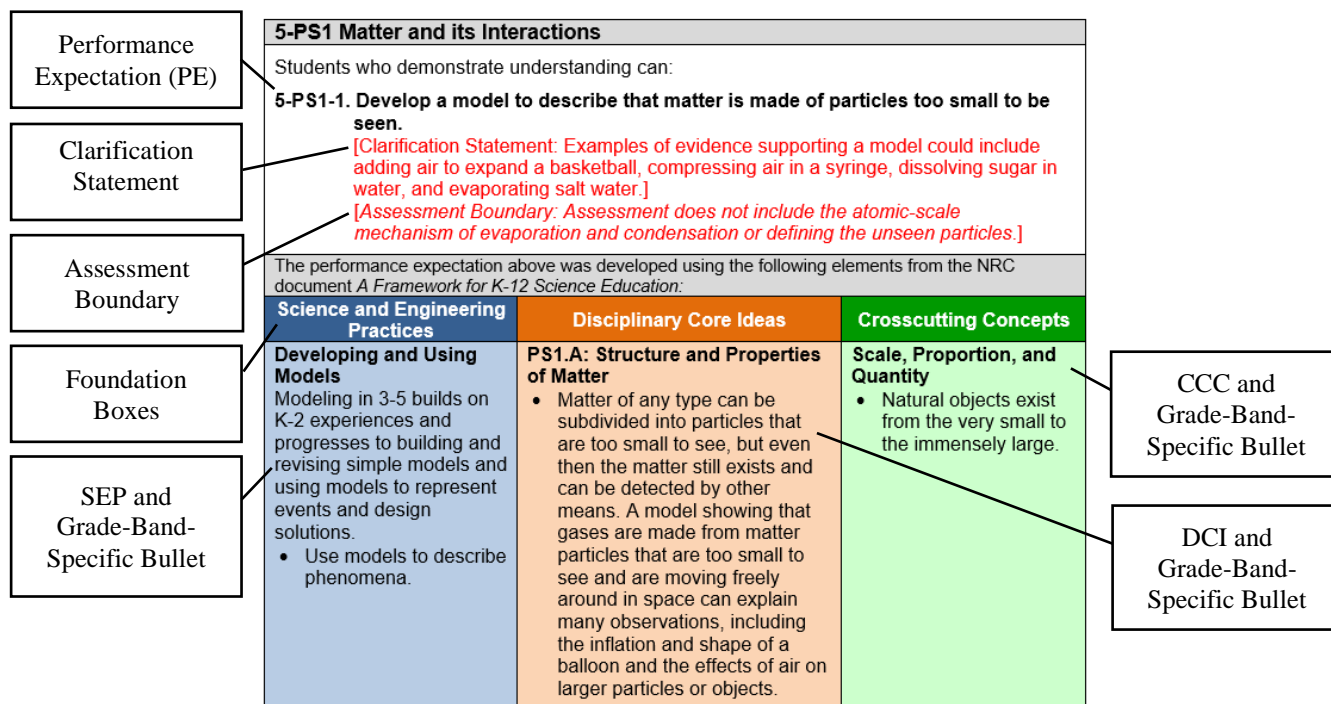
Performance Expectation (PE)

Clarification Statement

Assessment Boundary

Foundation Boxes

SEP and Grade-Band-Specific Bullet

5-PS1 Matter and its Interactions

Students who demonstrate understanding can:

5-PS1-1. Develop a model to describe that matter is made of particles too small to be seen.

[Clarification Statement: Examples of evidence supporting a model could include adding air to expand a basketball, compressing air in a syringe, dissolving sugar in water, and evaporating salt water.]

[Assessment Boundary: Assessment does not include the atomic-scale mechanism of evaporation and condensation or defining the unseen particles.]

The performance expectation above was developed using the following elements from the NRC document A Framework for K-12 Science Education:

| Science and Engineering Practices | Disciplinary Core Ideas | Crosscutting Concepts |
|---|---|---|
| **Developing and Using Models** Modeling in 3-5 builds on K-2 experiences and progresses to building and revising simple models and using models to represent events and design solutions. • Use models to describe phenomena. | **PS1.A: Structure and Properties of Matter** • Matter of any type can be subdivided into particles that are too small to see, but even then the matter still exists and can be detected by other means. A model showing that gases are made from matter particles that are too small to see and are moving freely around in space can explain many observations, including the inflation and shape of a balloon and the effects of air on larger particles or objects. | **Scale, Proportion, and Quantity** • Natural objects exist from the very small to the immensely large. |

CCC and Grade-Band-Specific Bullet

DCI and Grade-Band-Specific Bullet